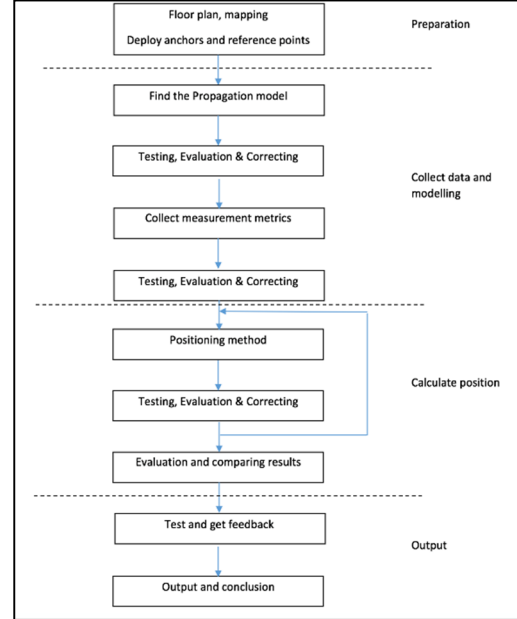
Floor plan, mapping

Deploy anchors and reference points

Preparation

Find the Propagation model

Testing, Evaluation & Correcting

Collect data and modelling

Collect measurement metrics

Testing, Evaluation & Correcting

Positioning method

Calculate position

Testing, Evaluation & Correcting

Evaluation and comparing results

Test and get feedback

Output

Output and conclusion